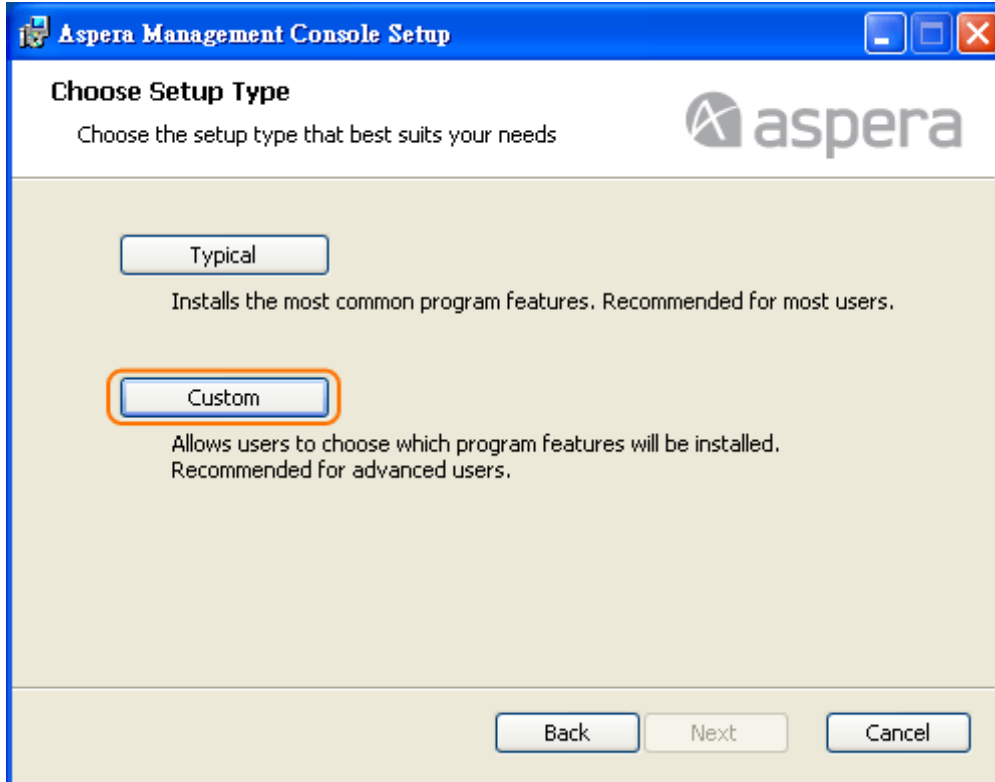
Aspera Management Console Setup

Choose Setup Type

Choose the setup type that best suits your needs

aspera

Typical

Installs the most common program features. Recommended for most users.

Custom

Allows users to choose which program features will be installed. Recommended for advanced users.

Back

Next

Cancel